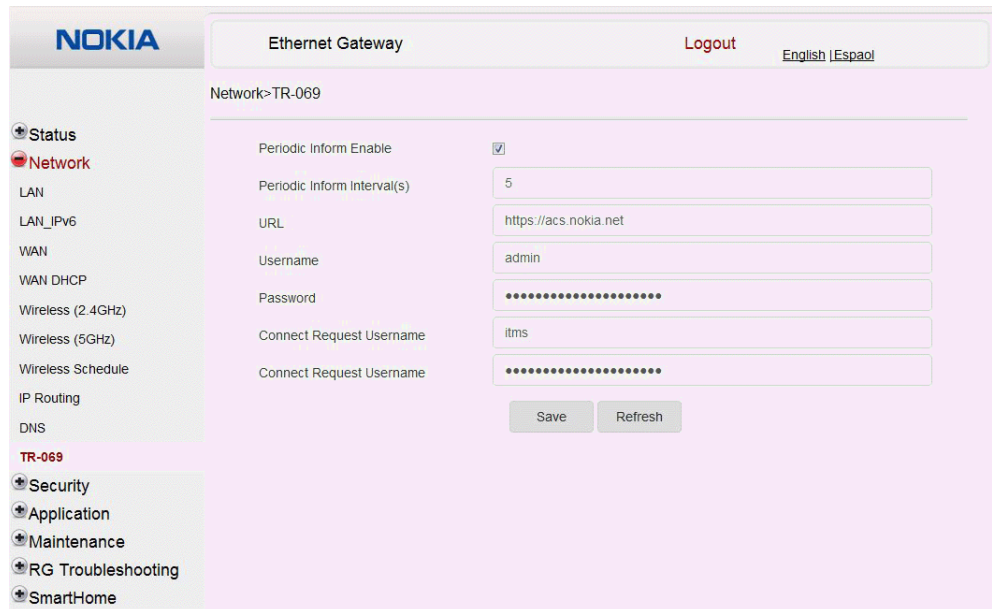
NOKIA

Ethernet Gateway

Logout

English |Espaol

Network>TR-069

Status
Network
LAN
LAN_IPv6
WAN
WAN DHCP
Wireless (2.4GHz)
Wireless (5GHz)
Wireless Schedule
IP Routing
DNS
TR-069
Security
Application
Maintenance
RG Troubleshooting
SmartHome

Periodic Inform Enable ☑

Periodic Inform Interval(s) 5

URL https://acs.nokia.net

Username admin

Password •••••••••••••••••••••

Connect Request Username itms

Connect Request Username •••••••••••••••••••••

Save Refresh